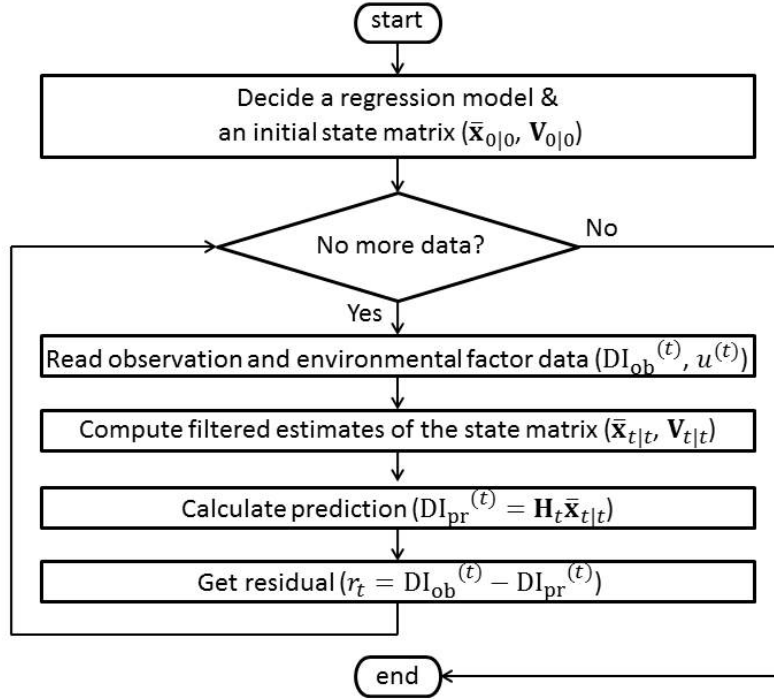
start

Decide a regression model & an initial state matrix ($\bar{\mathbf{x}}_{0|0}$, $\mathbf{V}_{0|0}$)

No more data?

No

Yes

Read observation and environmental factor data ($\mathrm{DI_{ob}}^{(t)}$, $u^{(t)}$)

Compute filtered estimates of the state matrix ($\bar{\mathbf{x}}_{t|t}$, $\mathbf{V}_{t|t}$)

Calculate prediction ($\mathrm{DI_{pr}}^{(t)} = \mathbf{H}_t\bar{\mathbf{x}}_{t|t}$)

Get residual ($r_t = \mathrm{DI_{ob}}^{(t)} - \mathrm{DI_{pr}}^{(t)}$)

end